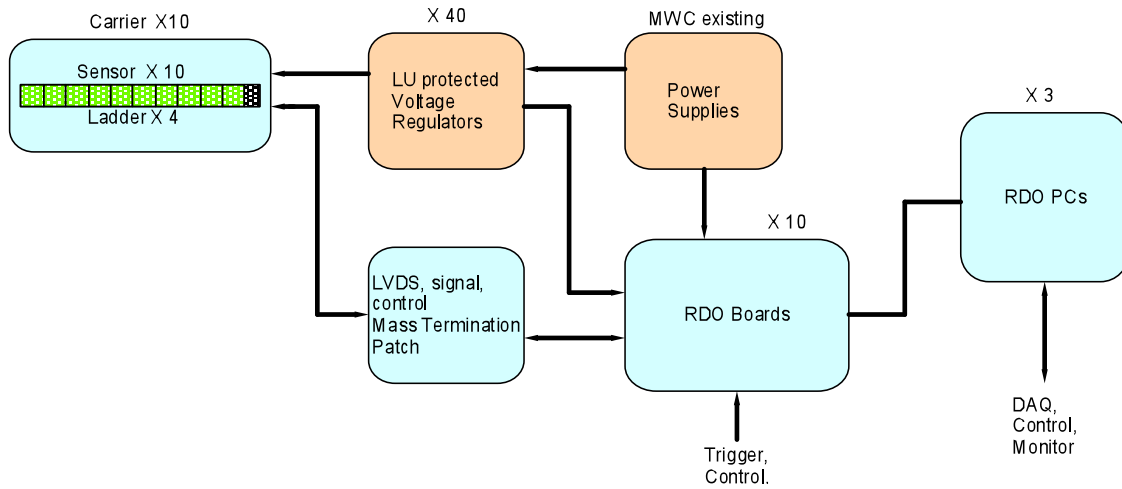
Carrier X10

Sensor X 10

Ladder X 4

X 40

LU protected Voltage Regulators

MWC existing

Power Supplies

X 3

RDO PCs

X 10

RDO Boards

LVDS, signal, control Mass Termination Patch

Trigger, Control.

DAQ, Control, Monitor